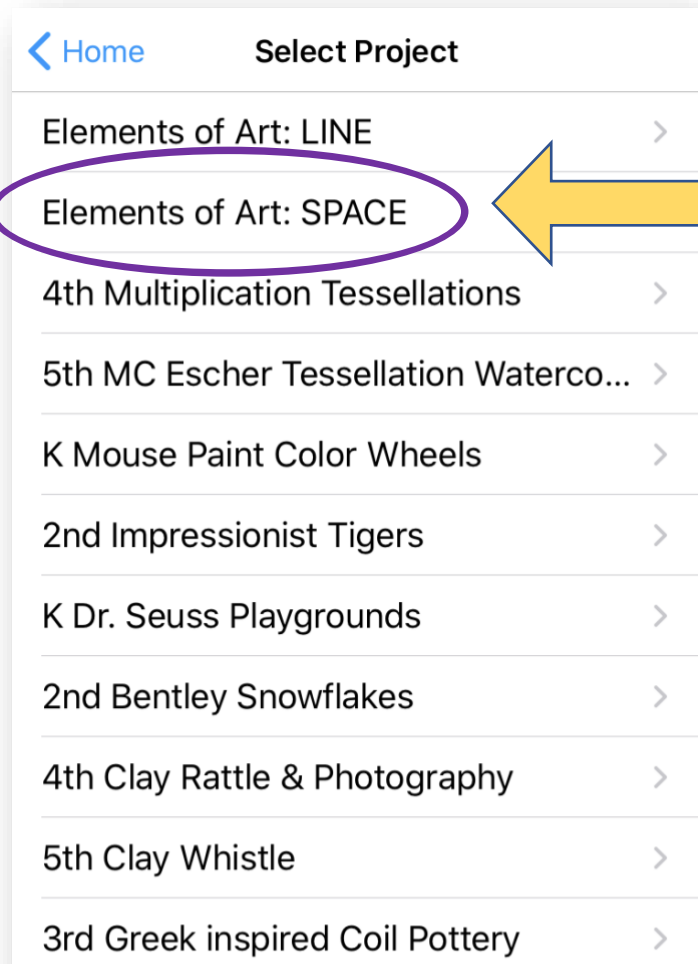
< Home

Select Project

Elements of Art: LINE >

Elements of Art: SPACE

4th Multiplication Tessellations >

5th MC Escher Tessellation Waterco... >

K Mouse Paint Color Wheels >

2nd Impressionist Tigers >

K Dr. Seuss Playgrounds >

2nd Bentley Snowflakes >

4th Clay Rattle & Photography >

5th Clay Whistle >

3rd Greek inspired Coil Pottery >